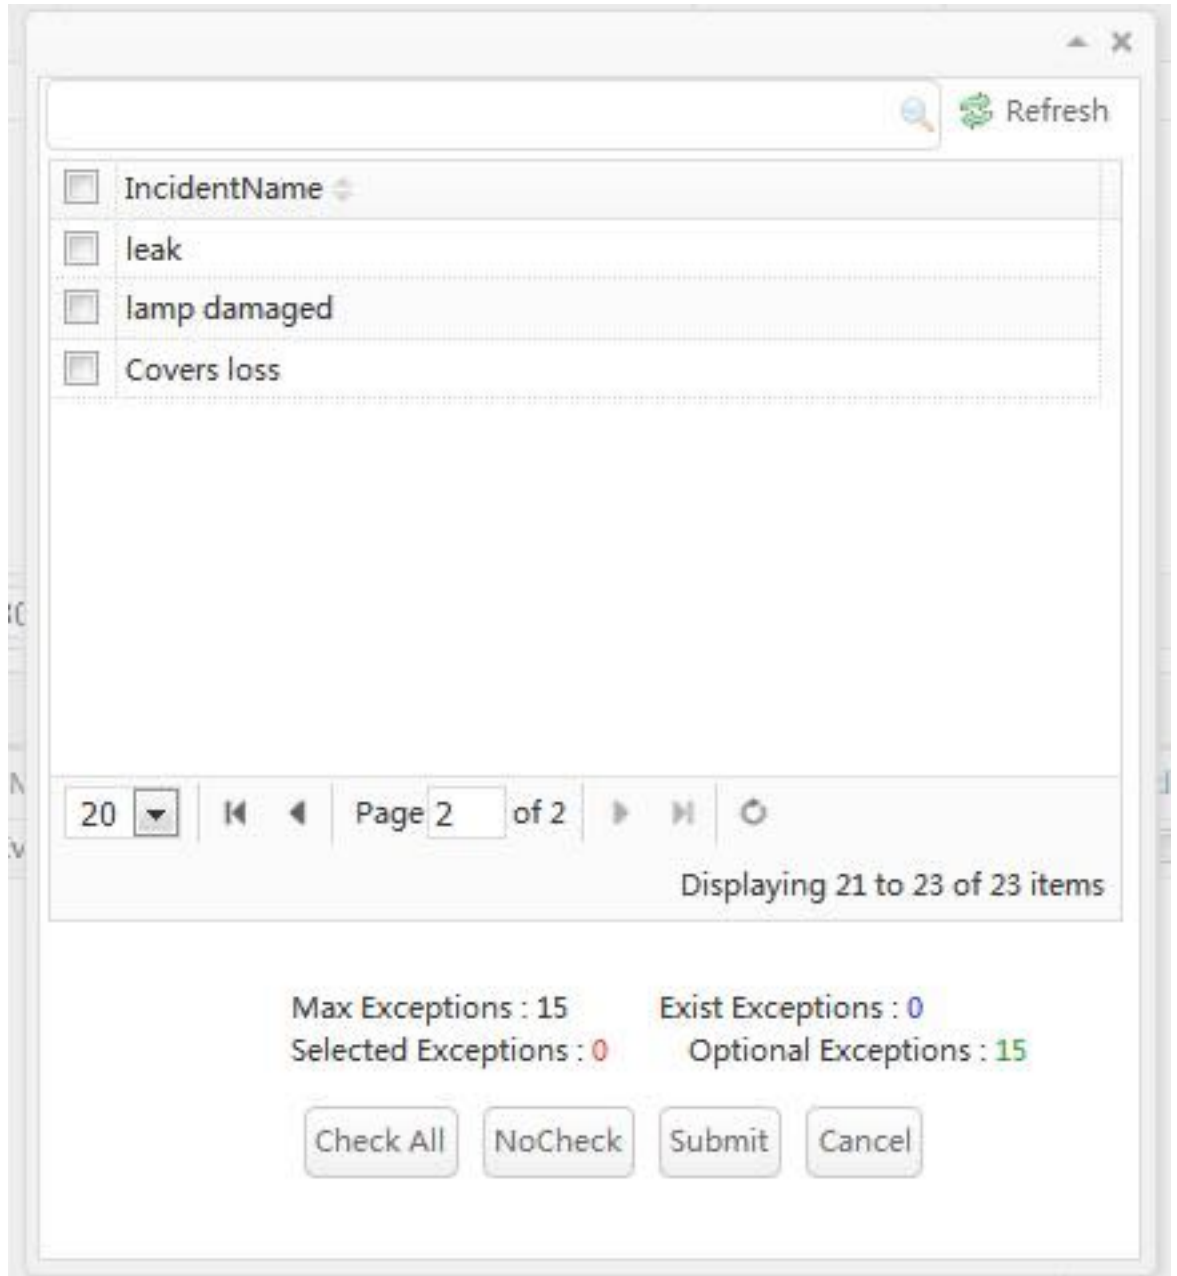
Refresh

| | IncidentName |
|---|---|
| | leak |
| | lamp damaged |
| | Covers loss |

20 Page 2 of 2

Displaying 21 to 23 of 23 items

Max Exceptions : 15 Exist Exceptions : 0
Selected Exceptions : 0 Optional Exceptions : 15

Check All NoCheck Submit Cancel